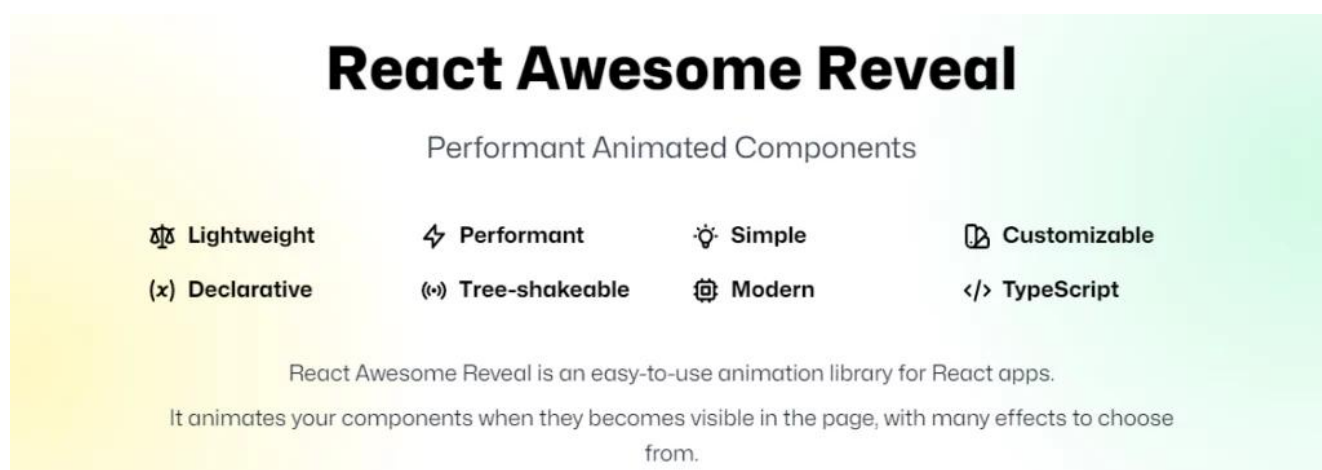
React Awesome Reveal

Performant Animated Components

Lightweight
Performant
Simple
Customizable
(x) Declarative
Tree-shakeable
Modern
</> TypeScript

React Awesome Reveal is an easy-to-use animation library for React apps.

It animates your components when they becomes visible in the page, with many effects to choose from.